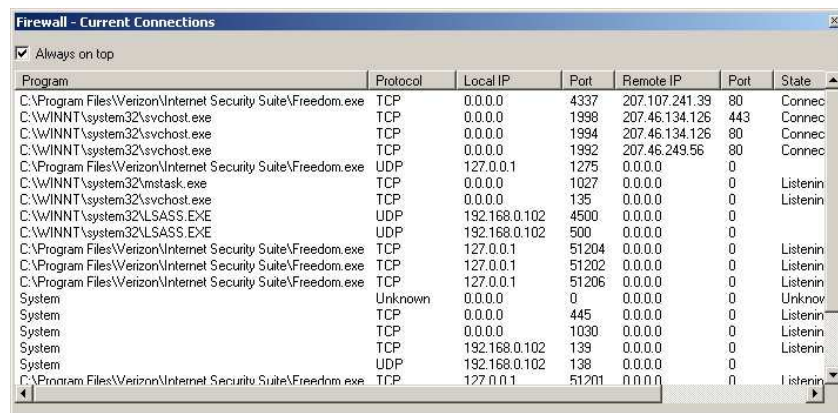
Firewall - Current Connections

Always on top

| Program | Protocol | Local IP | Port | Remote IP | Port | State |
|---|---|---|---|---|---|---|
| C:\Program Files\Verizon\Internet Security Suite\Freedom.exe | TCP | 0.0.0.0 | 4337 | 207.107.241.39 | 80 | Connec |
| C:\WINNT\system32\svchost.exe | TCP | 0.0.0.0 | 1998 | 207.46.134.126 | 443 | Connec |
| C:\WINNT\system32\svchost.exe | TCP | 0.0.0.0 | 1994 | 207.46.134.126 | 80 | Connec |
| C:\WINNT\system32\svchost.exe | TCP | 0.0.0.0 | 1992 | 207.46.249.56 | 80 | Connec |
| C:\Program Files\Verizon\Internet Security Suite\Freedom.exe | UDP | 127.0.0.1 | 1275 | 0.0.0.0 | 0 | |
| C:\WINNT\system32\mstask.exe | TCP | 0.0.0.0 | 1027 | 0.0.0.0 | 0 | Listenin |
| C:\WINNT\system32\svchost.exe | TCP | 0.0.0.0 | 135 | 0.0.0.0 | 0 | Listenin |
| C:\WINNT\system32\LSASS.EXE | UDP | 192.168.0.102 | 4500 | 0.0.0.0 | 0 | |
| C:\WINNT\system32\LSASS.EXE | UDP | 192.168.0.102 | 500 | 0.0.0.0 | 0 | |
| C:\Program Files\Verizon\Internet Security Suite\Freedom.exe | TCP | 127.0.0.1 | 51204 | 0.0.0.0 | 0 | Listenin |
| C:\Program Files\Verizon\Internet Security Suite\Freedom.exe | TCP | 127.0.0.1 | 51202 | 0.0.0.0 | 0 | Listenin |
| C:\Program Files\Verizon\Internet Security Suite\Freedom.exe | TCP | 127.0.0.1 | 51206 | 0.0.0.0 | 0 | Listenin |
| System | Unknown | 0.0.0.0 | 0 | 0.0.0.0 | 0 | Unknov |
| System | TCP | 0.0.0.0 | 445 | 0.0.0.0 | 0 | Listenin |
| System | TCP | 0.0.0.0 | 1030 | 0.0.0.0 | 0 | Listenin |
| System | TCP | 192.168.0.102 | 139 | 0.0.0.0 | 0 | Listenin |
| System | UDP | 192.168.0.102 | 138 | 0.0.0.0 | 0 | |
| C:\Program Files\Verizon\Internet Security Suite\Freedom.exe | TCP | 127.0.0.1 | 51201 | 0.0.0.0 | 0 | Listenin |